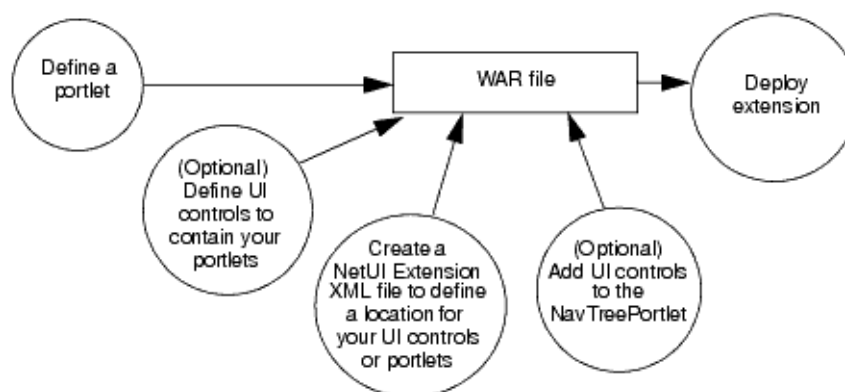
Define a portlet

WAR file

Deploy extension

(Optional) Define UI controls to contain your portlets

Create a NetUI Extension XML file to define a location for your UI controls or portlets

(Optional) Add UI controls to the NavTreePortlet